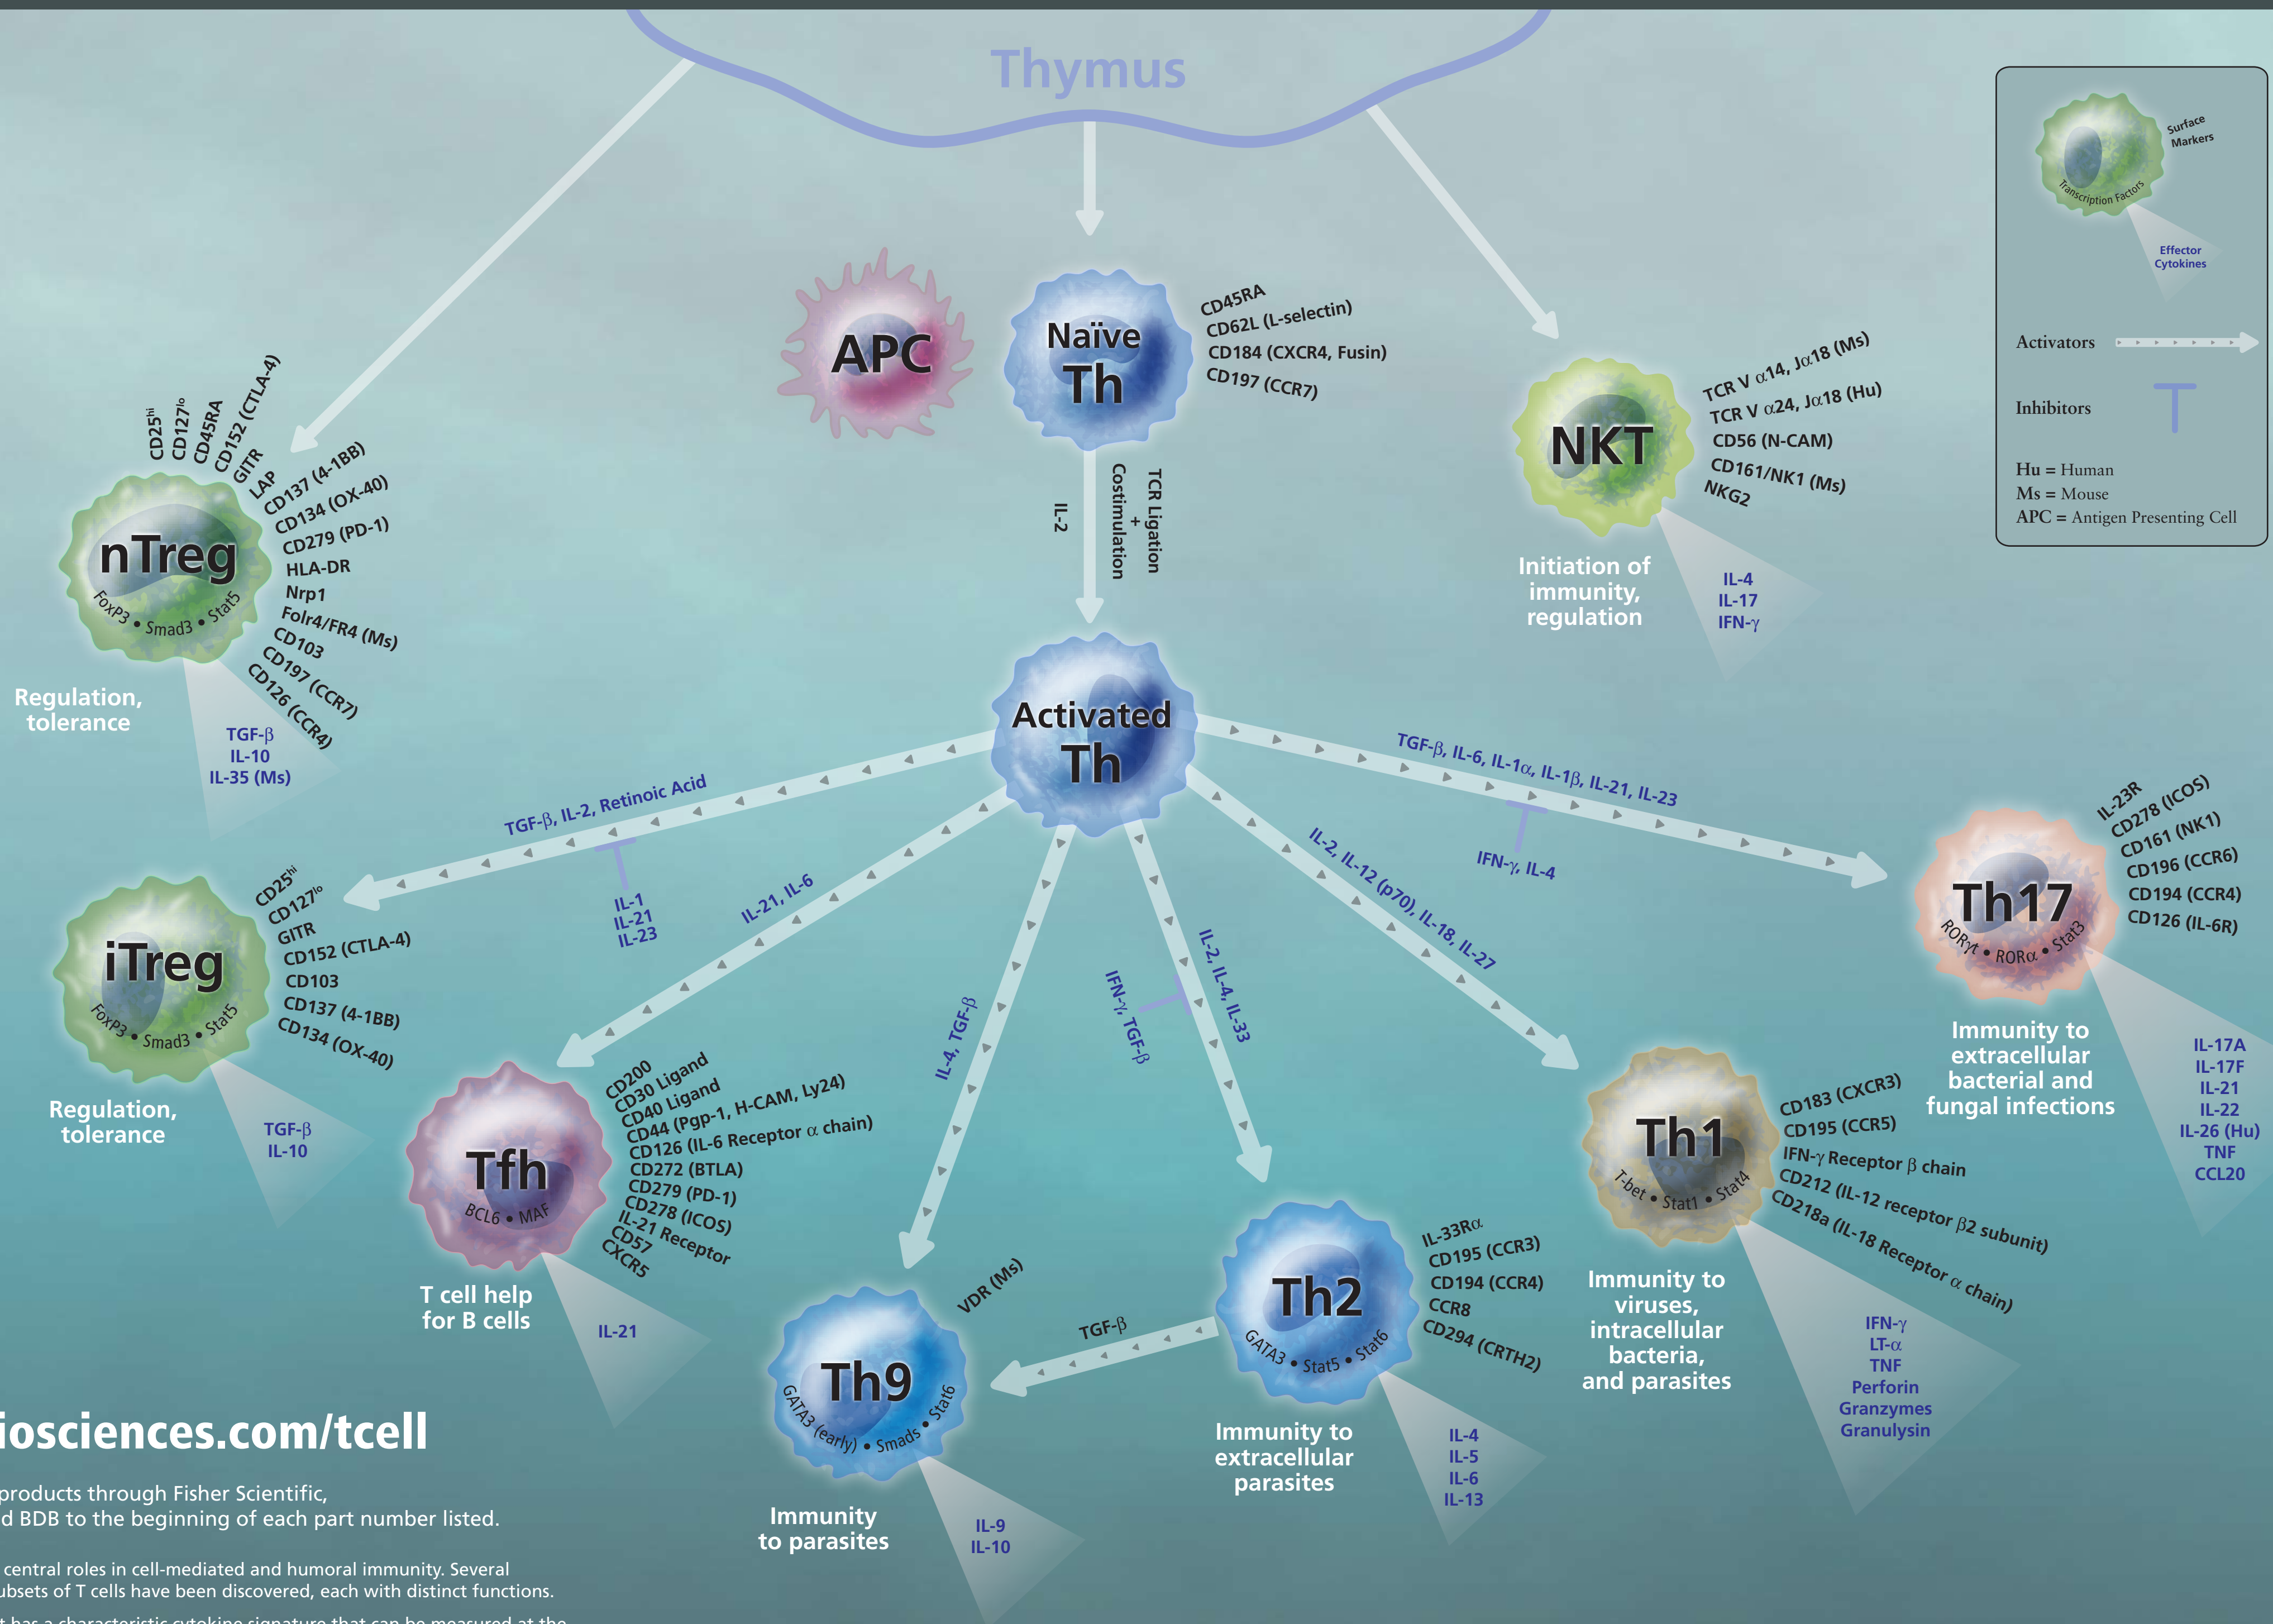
Thymus

Surface Markers
Transcription Factors
Effector Cytokines
Activators
Inhibitors
Hu = Human
Ms = Mouse
APC = Antigen Presenting Cell

APC

Naïve Th
CD45RA
CD62L (L-selectin)
CD184 (CXCR4, Fusin)
CD197 (CCR7)

NKT
TCR V $\alpha$14, J$\alpha$18 (Ms)
TCR V $\alpha$24, J$\alpha$18 (Hu)
CD56 (N-CAM)
CD161/NK1 (Ms)
NKG2
Initiation of immunity, regulation
IL-4
IL-17
IFN-$\gamma$

IL-2
TCR Ligation + Costimulation

nTreg
FoxP3 • Smad3 • Stat5
CD25$^{hi}$
CD127$^{lo}$
CD45RA
CD152 (CTLA-4)
GITR
LAP
CD137 (4-1BB)
CD134 (OX-40)
CD279 (PD-1)
HLA-DR
Nrp1
Folr4/FR4 (Ms)
CD103
CD197 (CCR7)
CD126 (CCR4)
Regulation, tolerance
TGF-$\beta$
IL-10
IL-35 (Ms)

Activated Th

TGF-$\beta$, IL-2, Retinoic Acid
IL-1
IL-21
IL-23
IL-21, IL-6
IL-4, TGF-$\beta$
IFN-$\gamma$, TGF-$\beta$
IL-2, IL-4, IL-33
IL-2, IL-12 (p70), IL-18, IL-27
TGF-$\beta$, IL-6, IL-1$\alpha$, IL-1$\beta$, IL-21, IL-23
IFN-$\gamma$, IL-4

Th17
ROR$\gamma$t • ROR$\alpha$ • Stat3
IL-23R
CD278 (ICOS)
CD161 (NK1)
CD196 (CCR6)
CD194 (CCR4)
CD126 (IL-6R)
Immunity to extracellular bacterial and fungal infections
IL-17A
IL-17F
IL-21
IL-22
IL-26 (Hu)
TNF
CCL20

iTreg
FoxP3 • Smad3 • Stat5
CD25$^{hi}$
CD127$^{lo}$
GITR
CD152 (CTLA-4)
CD103
CD137 (4-1BB)
CD134 (OX-40)
Regulation, tolerance
TGF-$\beta$
IL-10

Tfh
BCL6 • MAF
CD200
CD30 Ligand
CD40 Ligand
CD44 (Pgp-1, H-CAM, Ly24)
CD126 (IL-6 Receptor $\alpha$ chain)
CD272 (BTLA)
CD279 (PD-1)
CD278 (ICOS)
IL-21 Receptor
CD57
CXCR5
T cell help for B cells
IL-21

Th1
T-bet • Stat1 • Stat4
CD183 (CXCR3)
CD195 (CCR5)
IFN-$\gamma$ Receptor $\beta$ chain
CD212 (IL-12 receptor $\beta$2 subunit)
CD218a (IL-18 Receptor $\alpha$ chain)
Immunity to viruses, intracellular bacteria, and parasites
IFN-$\gamma$
LT-$\alpha$
TNF
Perforin
Granzymes
Granulysin

Th9
GATA3 (early) • Smads • Stat6
VDR (Ms)
TGF-$\beta$
Immunity to parasites
IL-9
IL-10

Th2
GATA3 • Stat5 • Stat6
IL-33R$\alpha$
CD195 (CCR3)
CD194 (CCR4)
CCR8
CD294 (CRTH2)
Immunity to extracellular parasites
IL-4
IL-5
IL-6
IL-13

iosciences.com/tcell
products through Fisher Scientific,
d BDB to the beginning of each part number listed.
central roles in cell-mediated and humoral immunity. Several
ubsets of T cells have been discovered, each with distinct functions.
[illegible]